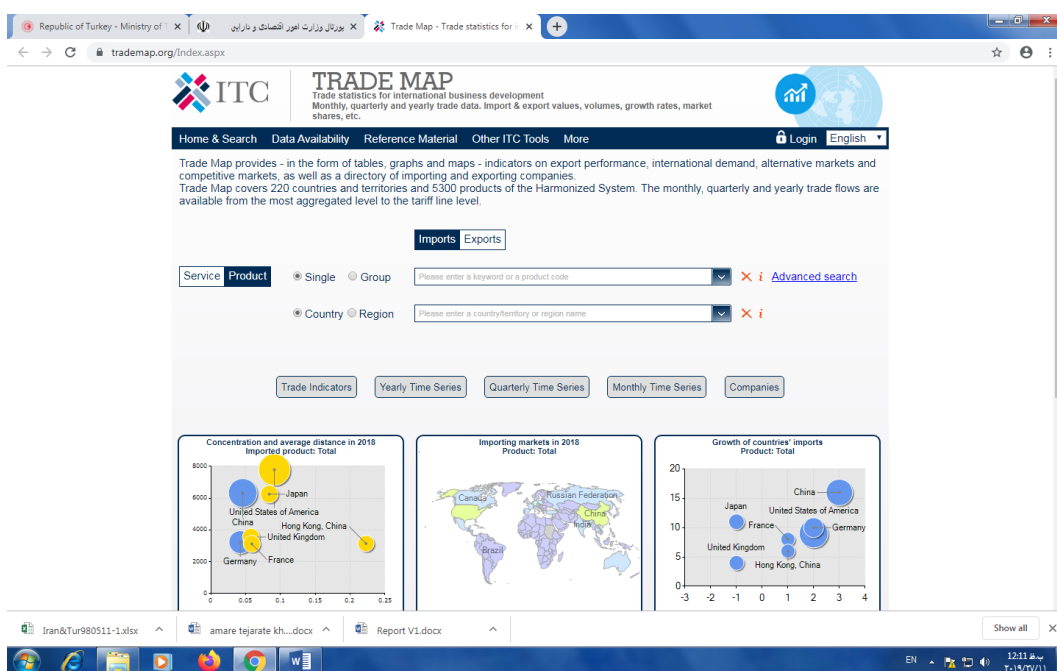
Republic of Turkey - Ministry of T ×
پورتال وزارت امور اقتصادی و دارایی ×
Trade Map - Trade statistics for ×
trademap.org/Index.aspx

ITC
TRADE MAP
Trade statistics for international business development
Monthly, quarterly and yearly trade data. Import & export values, volumes, growth rates, market shares, etc.

Home & Search Data Availability Reference Material Other ITC Tools More
Login English

Trade Map provides - in the form of tables, graphs and maps - indicators on export performance, international demand, alternative markets and competitive markets, as well as a directory of importing and exporting companies.
Trade Map covers 220 countries and territories and 5300 products of the Harmonized System. The monthly, quarterly and yearly trade flows are available from the most aggregated level to the tariff line level.

Imports Exports

Service Product
Single Group
Please enter a keyword or a product code
Advanced search
Country Region
Please enter a country/territory or region name

Trade Indicators Yearly Time Series Quarterly Time Series Monthly Time Series Companies

Concentration and average distance in 2018
Imported product: Total
8000 6000 4000 2000 0
0 0.05 0.1 0.15 0.2 0.25
Japan
United States of America
China
Hong Kong, China
United Kingdom
Germany
France

Importing markets in 2018
Product: Total
Canada
Russian Federation
China
India
Brazil

Growth of countries' imports
Product: Total
20 15 10 5 0
-3 -2 -1 0 1 2 3 4
China
Japan
United States of America
France
Germany
United Kingdom
Hong Kong, China

Iran&Tur980511-1.xlsx
amare tejarate kh....docx
Report V1.docx
Show all

EN 12:11
۲۰۱۹/۷/۱۱